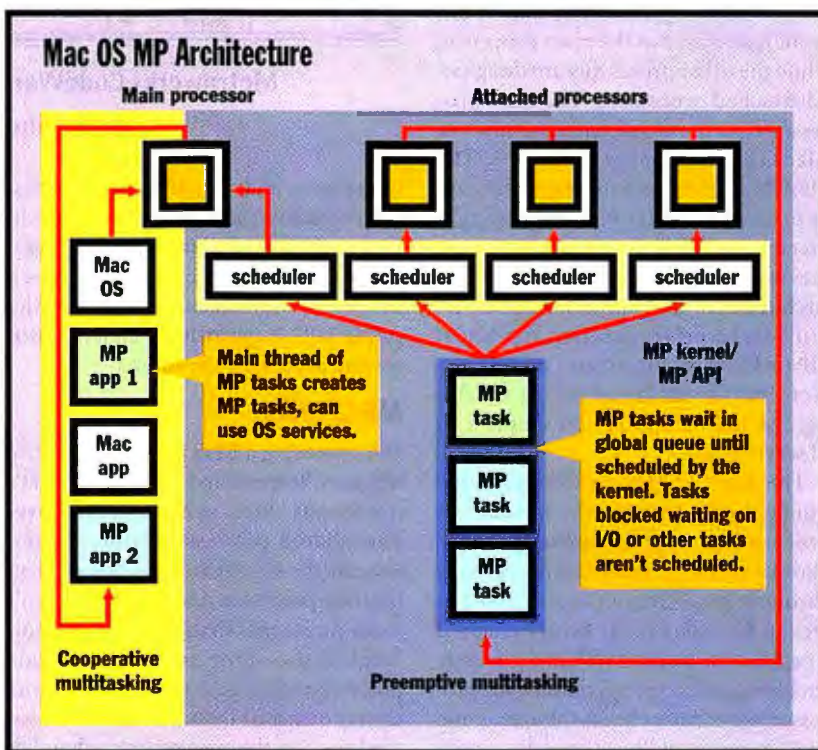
Mac OS MP Architecture

Main processor

Attached processors

scheduler

scheduler

scheduler

scheduler

Mac OS

MP app 1

Main thread of MP tasks creates MP tasks, can use OS services.

Mac app

MP app 2

MP kernel/ MP API

MP task

MP task

MP task

MP tasks wait in global queue until scheduled by the kernel. Tasks blocked waiting on I/O or other tasks aren't scheduled.

Cooperative multitasking

Preemptive multitasking